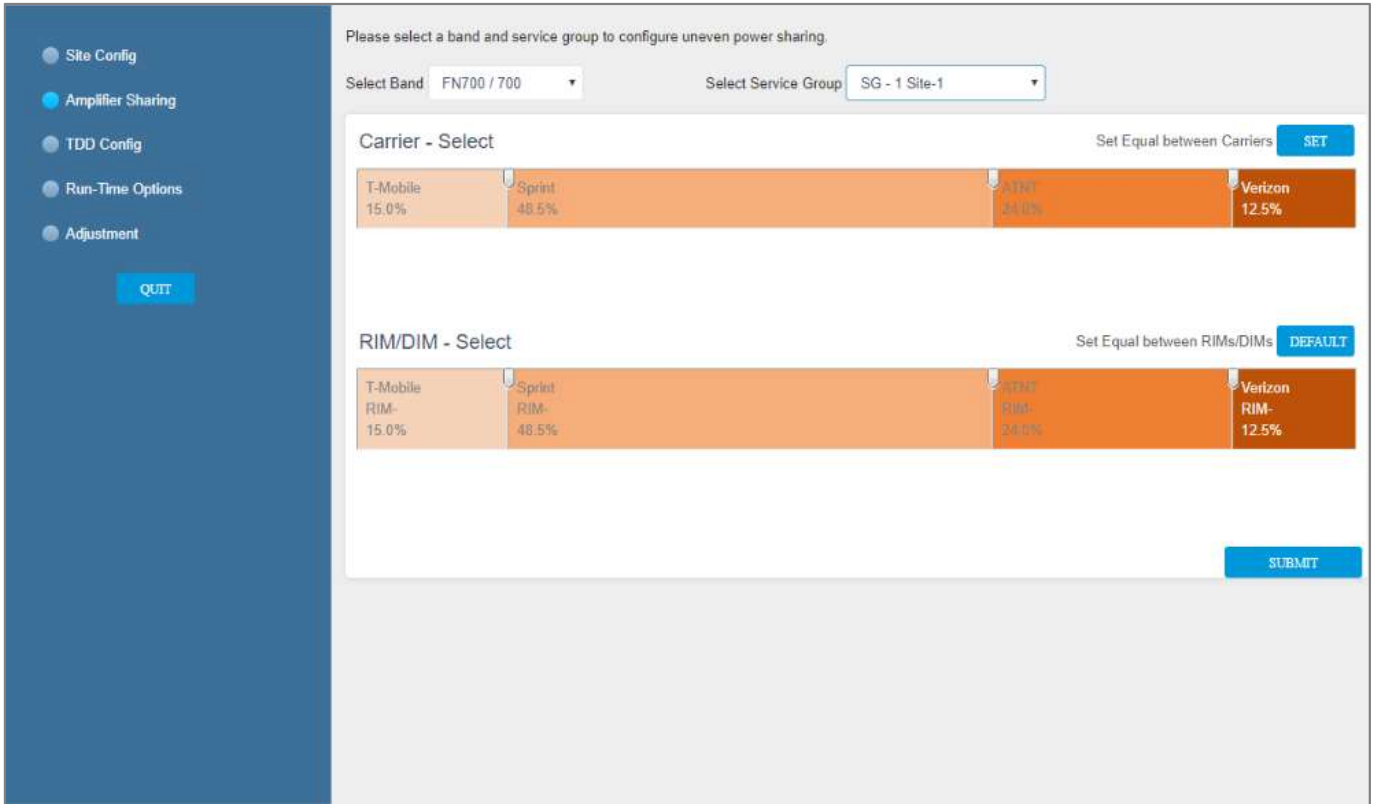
Site Config
Amplifier Sharing
TDD Config
Run-Time Options
Adjustment

QUIT

Please select a band and service group to configure uneven power sharing.

Select Band FN700 / 700 ▾

Select Service Group SG - 1 Site-1 ▾

Carrier - Select

Set Equal between Carriers SET

T-Mobile
15.0%

Sprint
48.5%

ATNT
24.0%

Verizon
12.5%

RIM/DIM - Select

Set Equal between RIMs/DIMs DEFAULT

T-Mobile
RIM-
15.0%

Sprint
RIM-
48.5%

ATNT
RIM-
24.0%

Verizon
RIM-
12.5%

SUBMIT